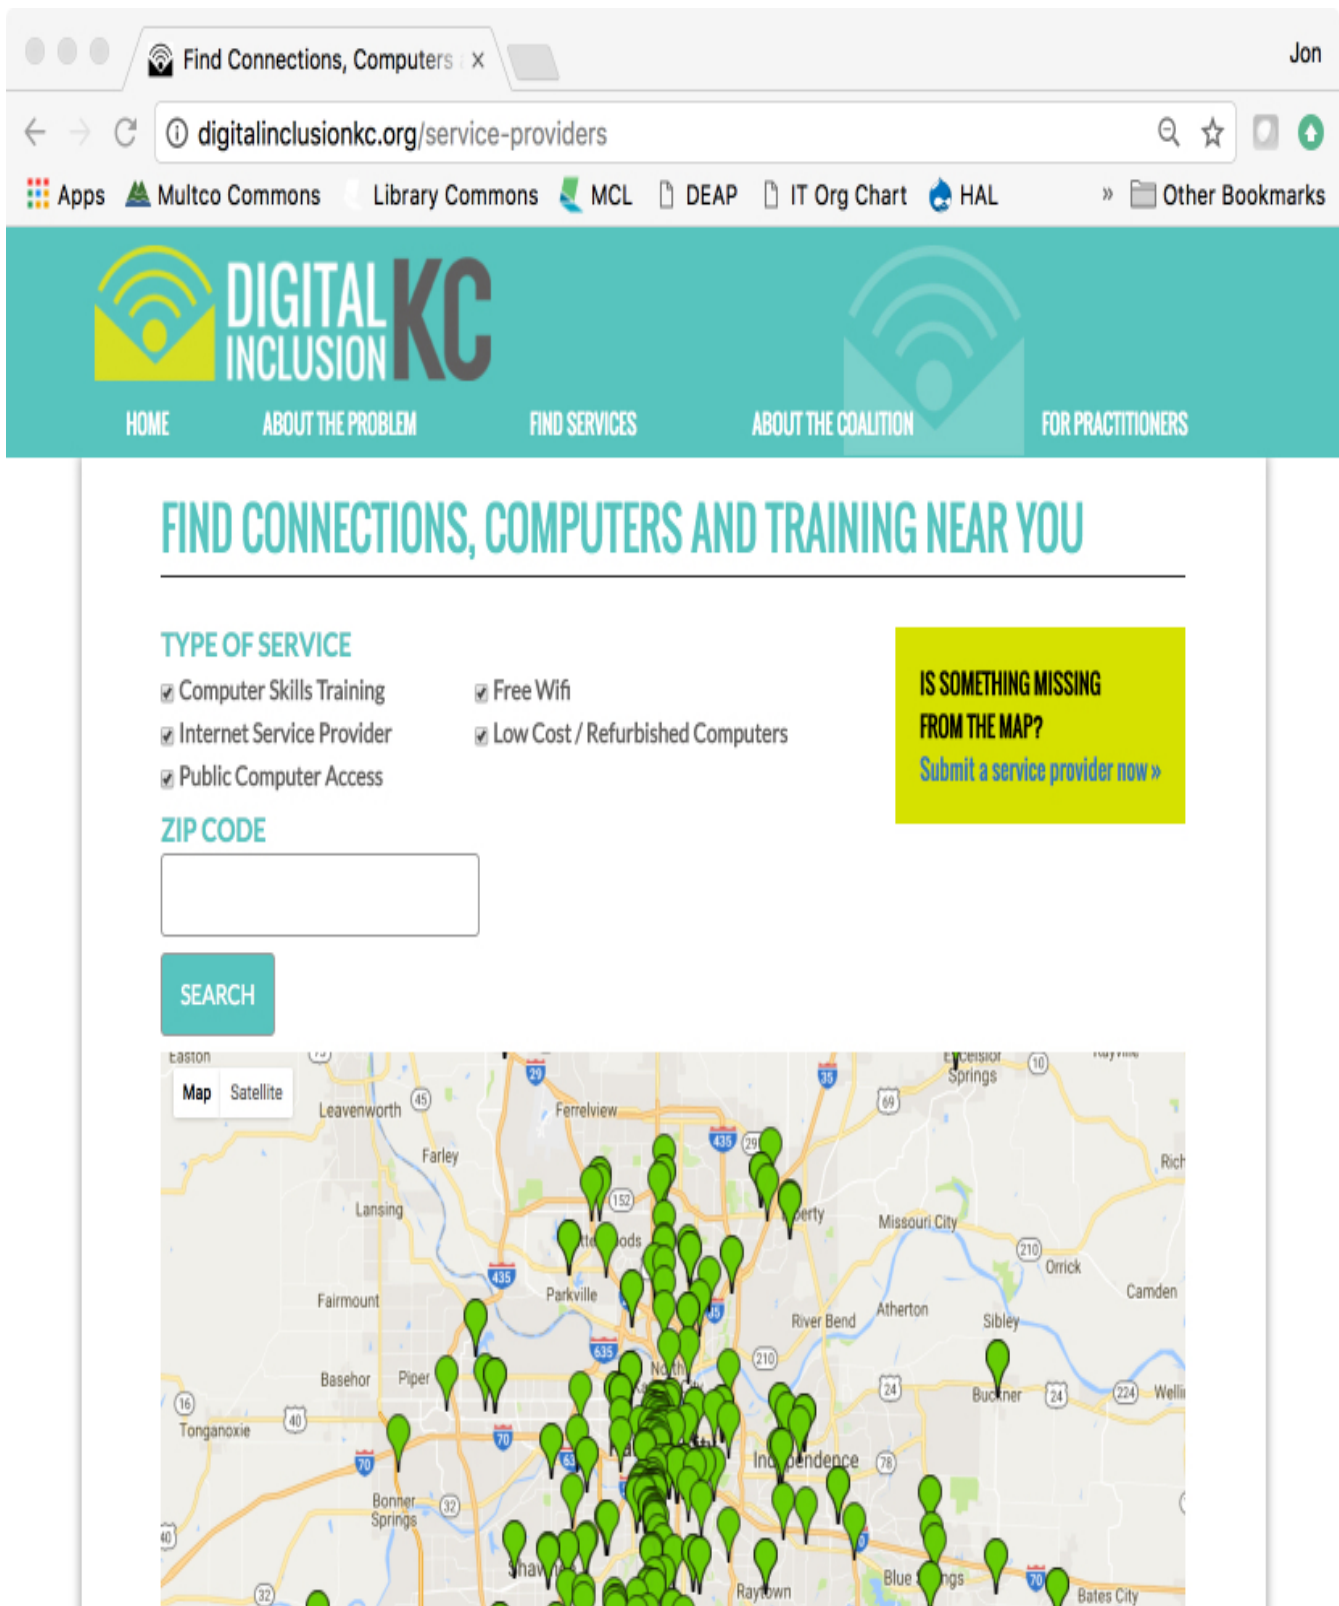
Find Connections, Computers ×

Jon

digitalinclusionkc.org/service-providers

Apps  Multco Commons  Library Commons  MCL  DEAP  IT Org Chart  HAL  »  Other Bookmarks

DIGITAL INCLUSION KC

HOME  ABOUT THE PROBLEM  FIND SERVICES  ABOUT THE COALITION  FOR PRACTITIONERS

FIND CONNECTIONS, COMPUTERS AND TRAINING NEAR YOU

TYPE OF SERVICE

Computer Skills Training
Internet Service Provider
Public Computer Access

Free Wifi
Low Cost / Refurbished Computers

IS SOMETHING MISSING FROM THE MAP?
Submit a service provider now »

ZIP CODE

SEARCH

Map  Satellite

Easton  Leavenworth  Ferrelview  Farley  Lansing  Fairmount  Parkville  Basehor  Piper  Tonganoxie  Bonner Springs  Excelsior Springs  Missouri City  Orrick  Camden  River Bend  Atherton  Sibley  Buckner  Independence  Raytown  Blue Springs  Bates City  Rich  Welli  North  erty  Shaw  ods